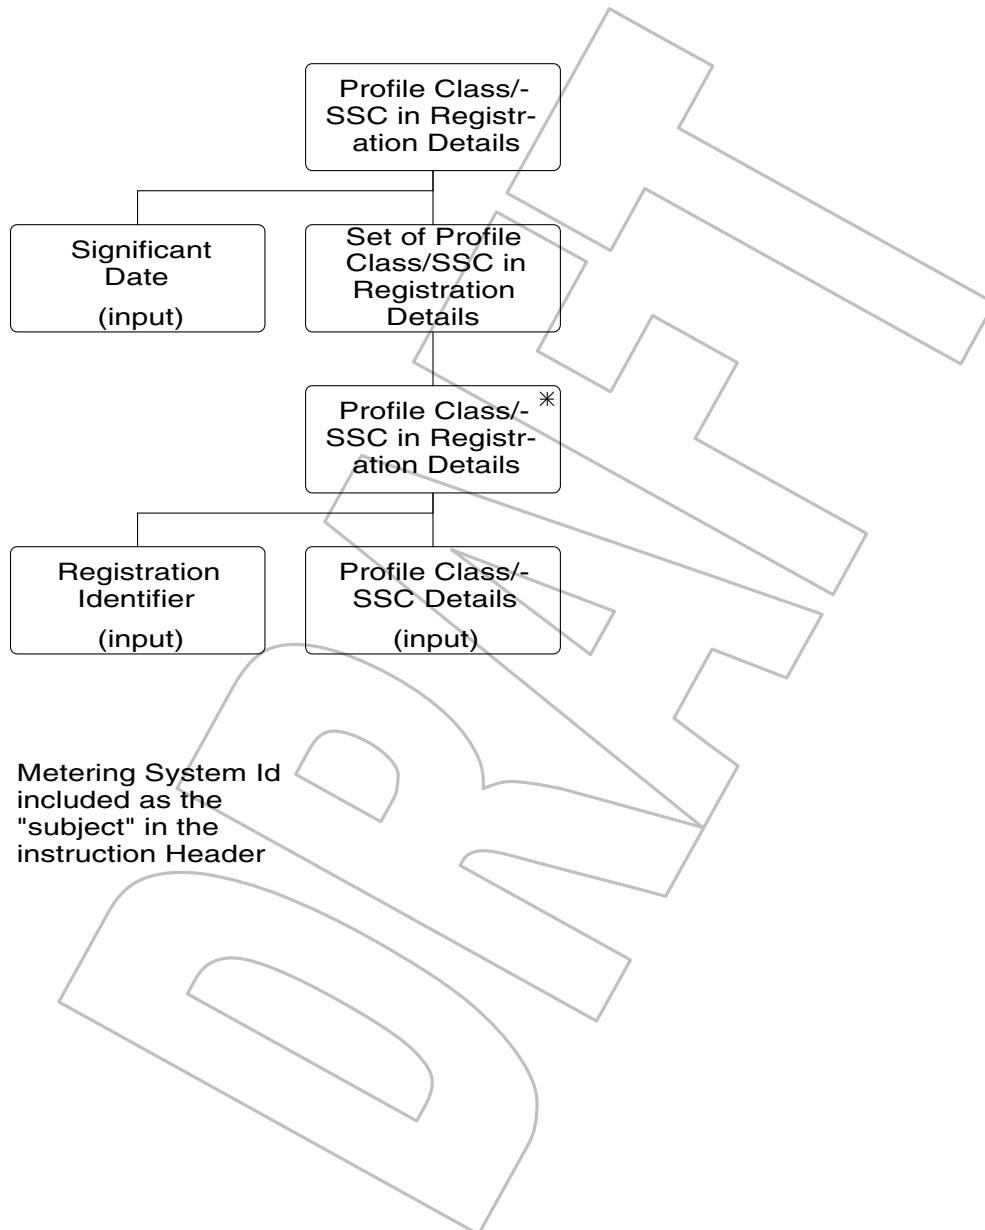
Profile Class/-SSC in Registration Details

Significant Date (input)

Set of Profile Class/SSC in Registration Details

Profile Class/-SSC in Registration Details *

Registration Identifier (input)

Profile Class/-SSC Details (input)

Metering System Id included as the "subject" in the instruction Header

DRAFT